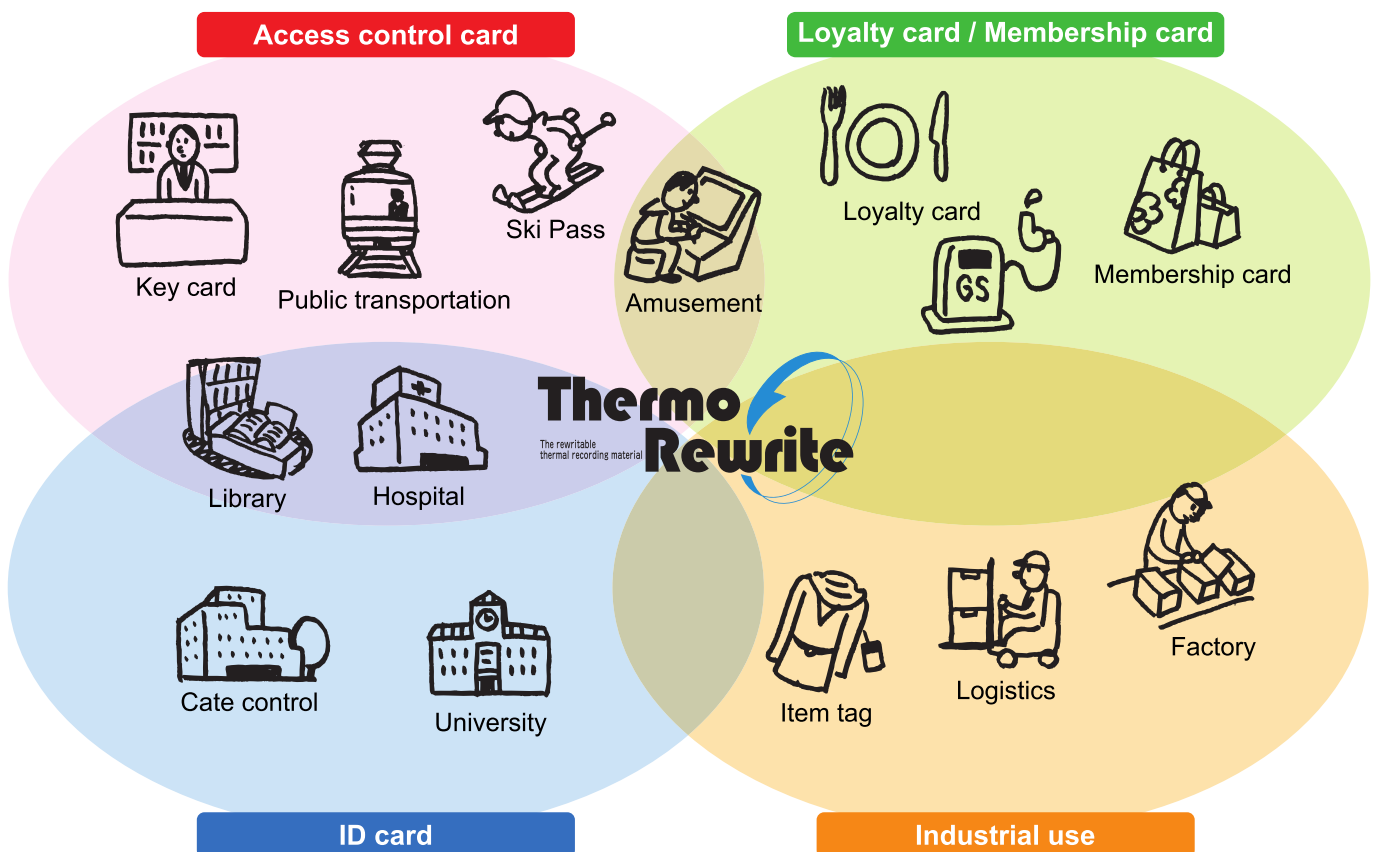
Access control card

Loyalty card / Membership card

Key card

Public transportation

Ski Pass

Amusement

Loyalty card

GS

Membership card

Thermo Rewrite

The rewritable thermal recording material

Library

Hospital

Cate control

University

Item tag

Logistics

Factory

ID card

Industrial use